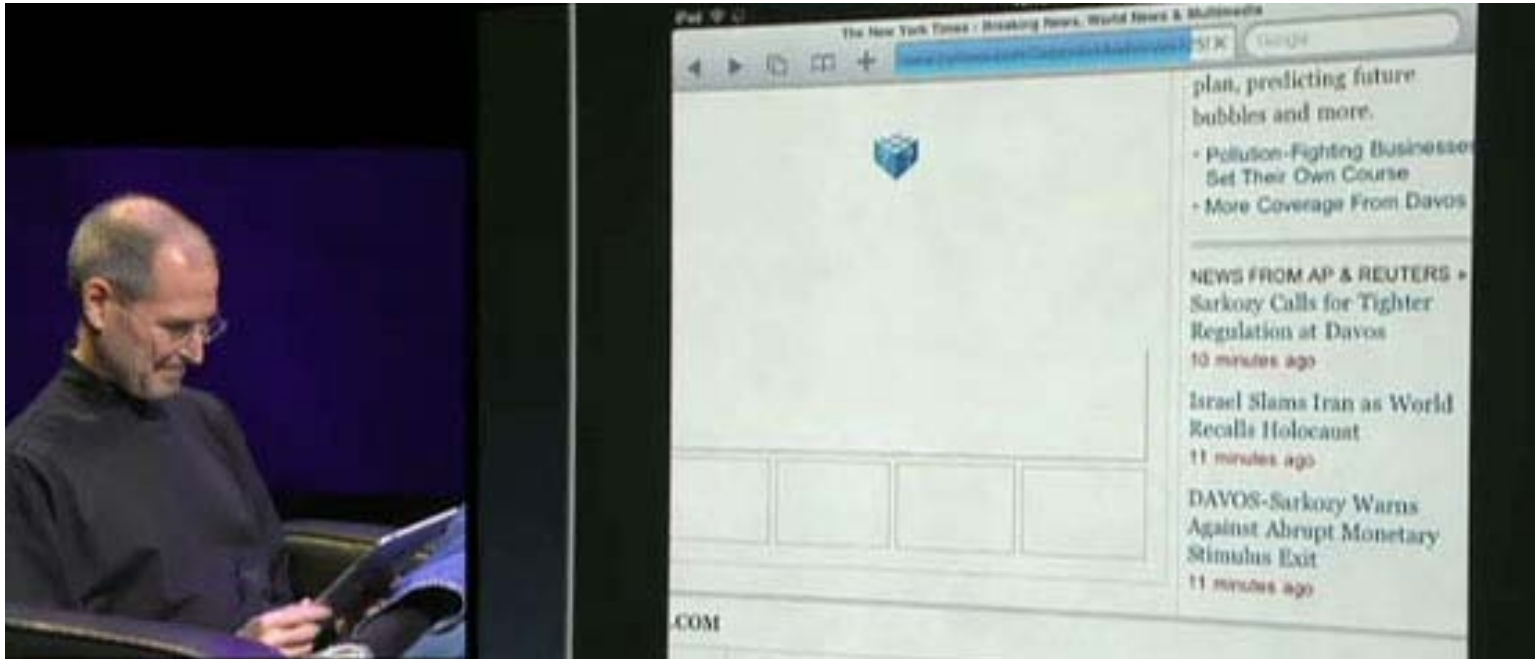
iPad

The New York Times - Breaking News, World News & Multimedia

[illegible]

Google

plan, predicting future bubbles and more.

• Pollution-Fighting Businesses Set Their Own Course

• More Coverage From Davos

NEWS FROM AP & REUTERS »

Sarkozy Calls for Tighter Regulation at Davos

10 minutes ago

Israel Slams Iran as World Recalls Holocaust

11 minutes ago

DAVOS-Sarkozy Warns Against Abrupt Monetary Stimulus Exit

11 minutes ago

.COM